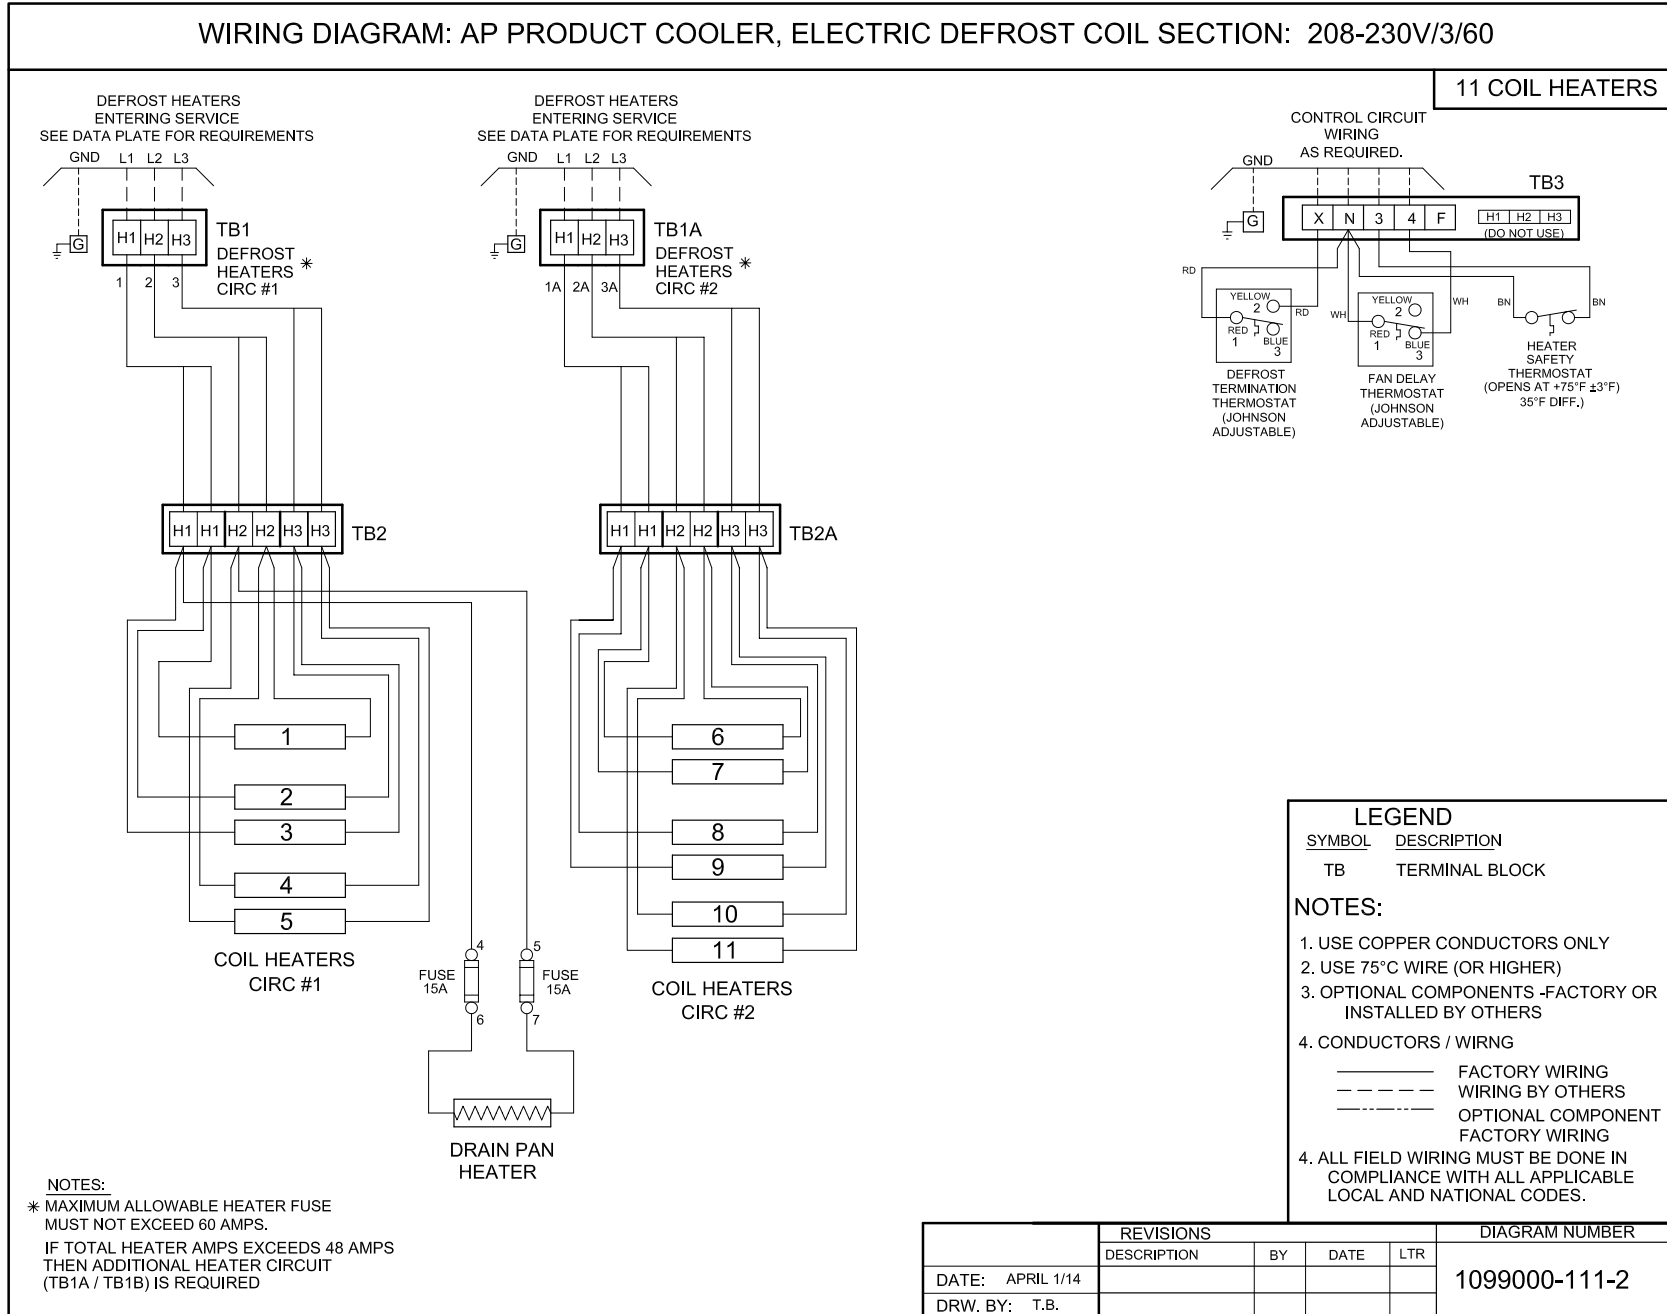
WIRING DIAGRAM: AP PRODUCT COOLER, ELECTRIC DEFROST COIL SECTION: 208-230V/3/60

11 COIL HEATERS

DEFROST HEATERS
ENTERING SERVICE
SEE DATA PLATE FOR REQUIREMENTS

GND L1 L2 L3

G

H1 H2 H3

TB1
DEFROST HEATERS ✱
CIRC #1

1 2 3

DEFROST HEATERS
ENTERING SERVICE
SEE DATA PLATE FOR REQUIREMENTS

GND L1 L2 L3

G

H1 H2 H3

TB1A
DEFROST HEATERS ✱
CIRC #2

1A 2A 3A

CONTROL CIRCUIT
WIRING
AS REQUIRED.

GND

G

X N 3 4 F

TB3

H1 H2 H3
(DO NOT USE)

RD

YELLOW 2
RED 1
BLUE 3
RD

DEFROST TERMINATION THERMOSTAT (JOHNSON ADJUSTABLE)

WH

YELLOW 2
RED 1
BLUE 3
WH

FAN DELAY THERMOSTAT (JOHNSON ADJUSTABLE)

BN BN

HEATER SAFETY THERMOSTAT (OPENS AT +75°F ±3°F) 35°F DIFF.)

H1 H1 H2 H2 H3 H3 TB2

H1 H1 H2 H2 H3 H3 TB2A

1
2
3
4
5

COIL HEATERS
CIRC #1

4
FUSE 15A
6

5
FUSE 15A
7

DRAIN PAN
HEATER

6
7
8
9
10
11

COIL HEATERS
CIRC #2

LEGEND
SYMBOL DESCRIPTION
TB TERMINAL BLOCK

NOTES:
1. USE COPPER CONDUCTORS ONLY
2. USE 75°C WIRE (OR HIGHER)
3. OPTIONAL COMPONENTS -FACTORY OR INSTALLED BY OTHERS
4. CONDUCTORS / WIRNG
FACTORY WIRING
WIRING BY OTHERS
OPTIONAL COMPONENT FACTORY WIRING
4. ALL FIELD WIRING MUST BE DONE IN COMPLIANCE WITH ALL APPLICABLE LOCAL AND NATIONAL CODES.

NOTES:
✱ MAXIMUM ALLOWABLE HEATER FUSE MUST NOT EXCEED 60 AMPS.
IF TOTAL HEATER AMPS EXCEEDS 48 AMPS THEN ADDITIONAL HEATER CIRCUIT (TB1A / TB1B) IS REQUIRED

| | REVISIONS | | | | DIAGRAM NUMBER |
|---|---|---|---|---|---|
| | DESCRIPTION | BY | DATE | LTR | |
| DATE: APRIL 1/14 | | | | | 1099000-111-2 |
| DRW. BY: T.B. | | | | | |